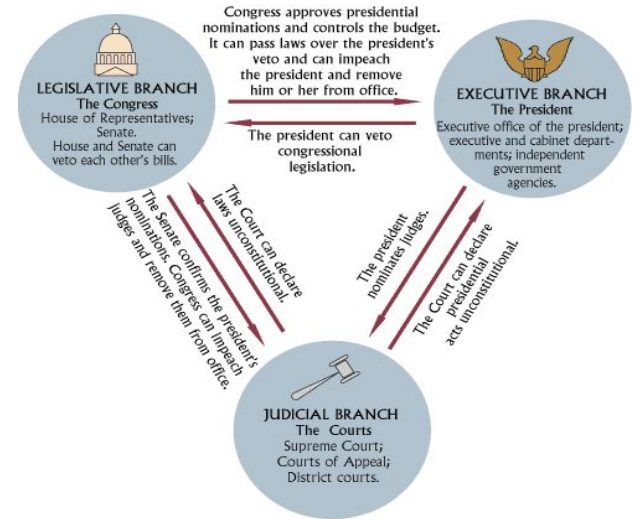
LEGISLATIVE BRANCH
The Congress
House of Representatives; Senate.
House and Senate can veto each other's bills.

Congress approves presidential nominations and controls the budget. It can pass laws over the president's veto and can impeach the president and remove him or her from office.

The president can veto congressional legislation.

EXECUTIVE BRANCH
The President
Executive office of the president; executive and cabinet departments; independent government agencies.

The Senate confirms the president's nominations. Congress can impeach judges and remove them from office.

The Court can declare laws unconstitutional.

The president nominates judges.

The Court can declare presidential acts unconstitutional.

JUDICIAL BRANCH
The Courts
Supreme Court;
Courts of Appeal;
District courts.